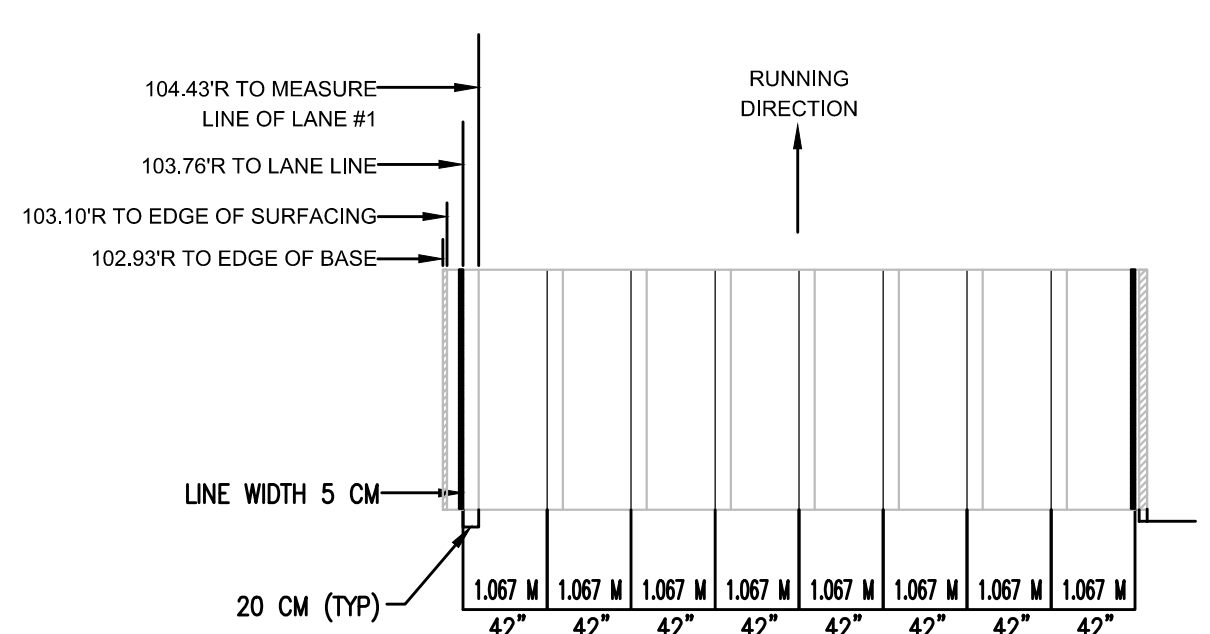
104.43'R TO MEASURE LINE OF LANE #1

103.76'R TO LANE LINE

103.10'R TO EDGE OF SURFACING

102.93'R TO EDGE OF BASE

RUNNING DIRECTION

LINE WIDTH 5 CM

20 CM (TYP)

| 1.067 M | 1.067 M | 1.067 M | 1.067 M | 1.067 M | 1.067 M | 1.067 M | 1.067 M |
|---|---|---|---|---|---|---|---|
| 42" | 42" | 42" | 42" | 42" | 42" | 42" | 42" |